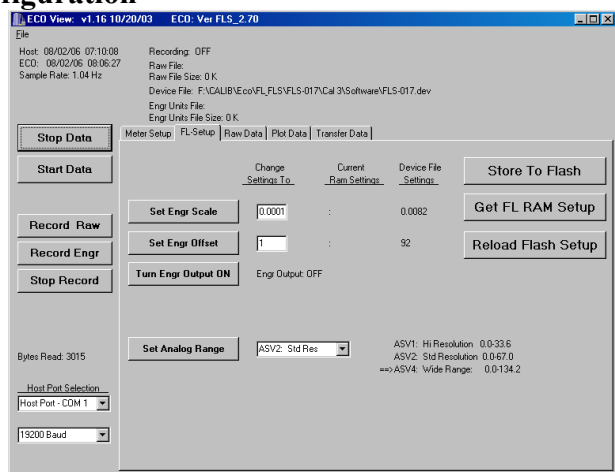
figuration

ECO View: v1.16 10/20/03 ECO: Ver FLS_2.70

File

Host: 08/02/06 07:10:08
ECO: 08/02/06 08:06:27
Sample Rate: 1.04 Hz

Recording: OFF
Raw File:
Raw File Size: 0 K
Device File: F:\CALIB\Eco\FL_FLS\FLS-017\Cal 3\Software\FLS-017.dev
Engr Units File:
Engr Units File Size: 0 K

Stop Data

Start Data

Record Raw

Record Engr

Stop Record

Bytes Read: 3015

Host Port Selection
Host Port - COM 1

19200 Baud

Meter Setup | FL-Setup | Raw Data | Plot Data | Transfer Data

Change Settings To | Current Ram Settings | Device File Settings

Store To Flash

Set Engr Scale | 0.0001 | : | 0.0082

Get FL RAM Setup

Set Engr Offset | 1 | : | 92

Reload Flash Setup

Turn Engr Output ON | Engr Output: OFF

Set Analog Range | ASV2: Std Res

ASV1: Hi Resolution 0.0-33.6
ASV2: Std Resolution 0.0-67.0
==> ASV4: Wide Range: 0.0-134.2